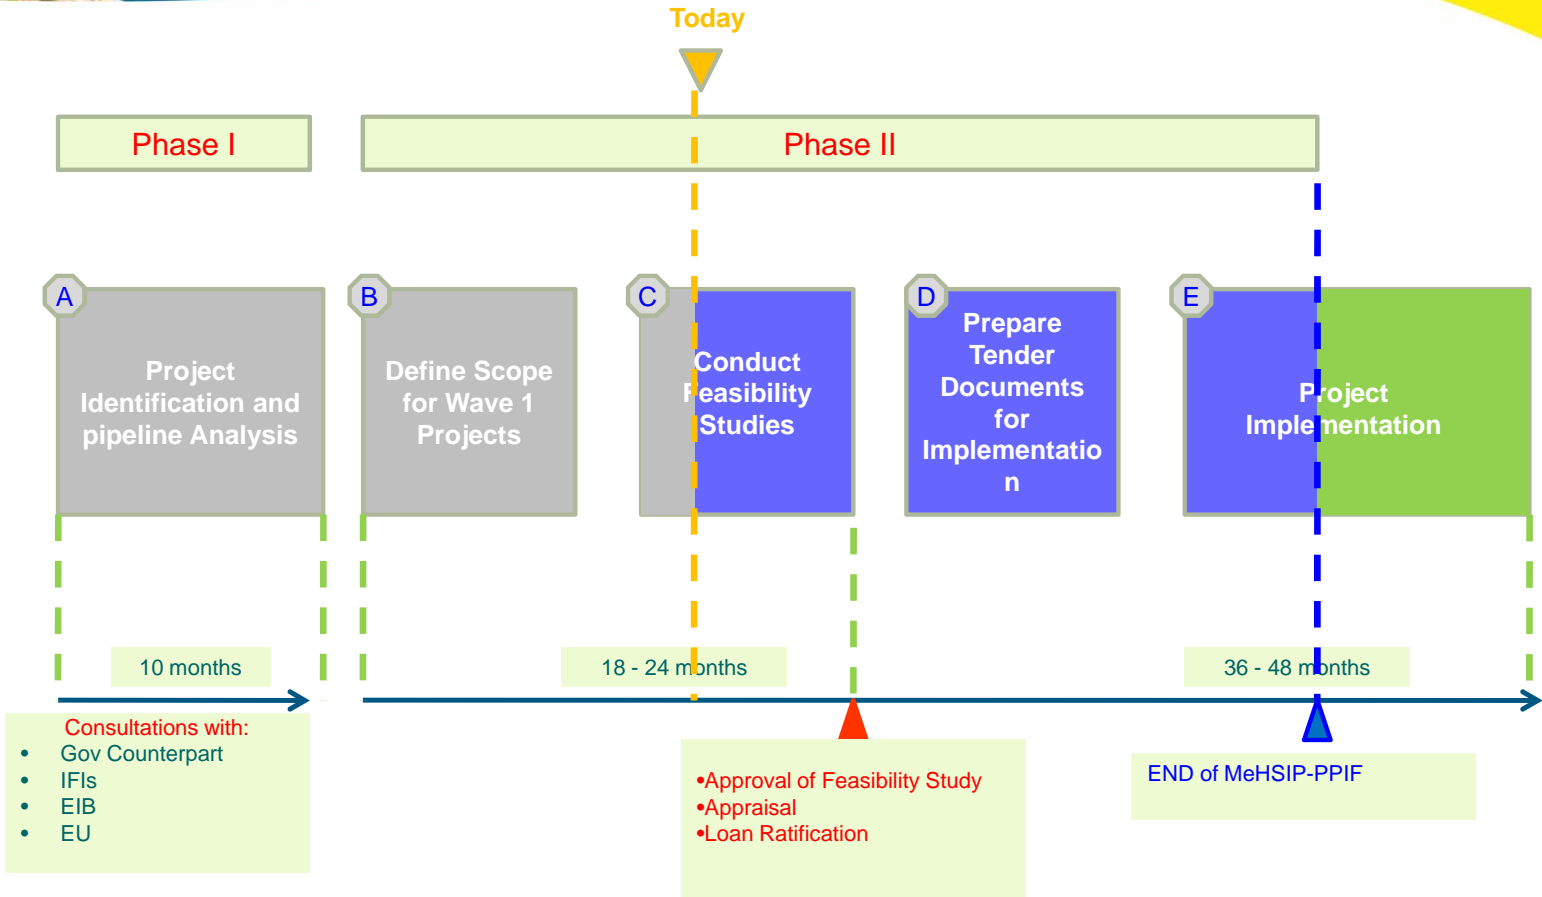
Today

Phase I

Phase II

A
Project Identification and pipeline Analysis

B
Define Scope for Wave 1 Projects

C
Conduct Feasibility Studies

D
Prepare Tender Documents for Implementation

E
Project Implementation

10 months

18 - 24 months

36 - 48 months

Consultations with:
• Gov Counterpart
• IFIs
• EIB
• EU

•Approval of Feasibility Study
•Appraisal
•Loan Ratification

END of MeHSIP-PPIF